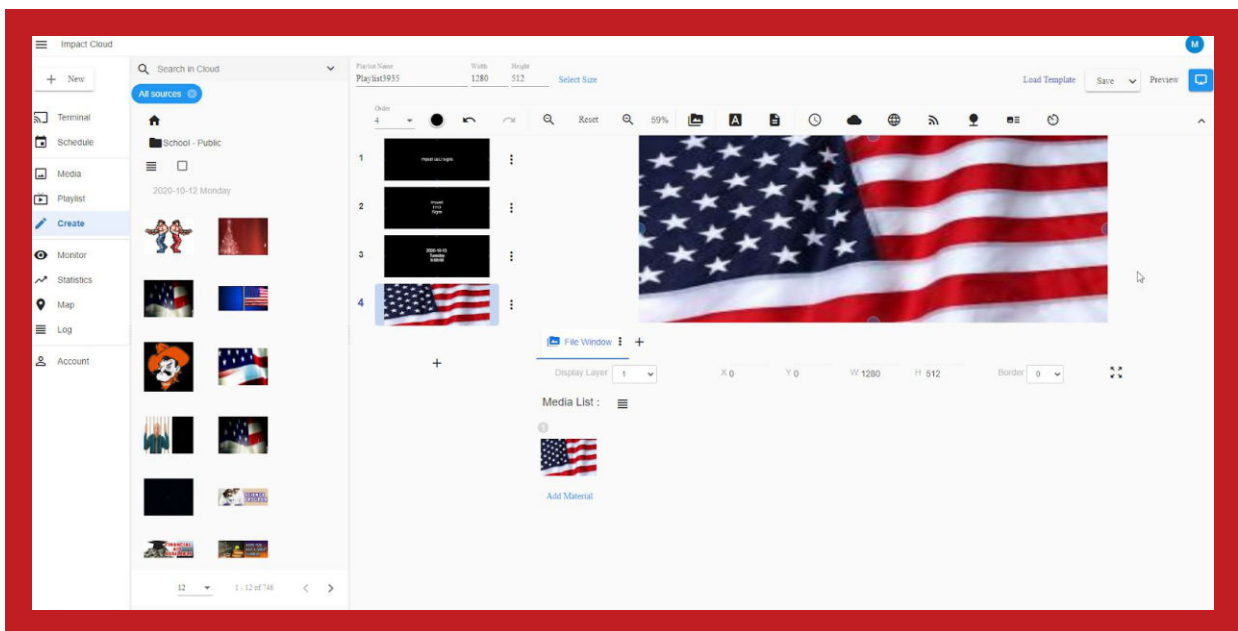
Impact Cloud

M

New

Terminal

Schedule

Media

Playlist

Create

Monitor

Statistics

Map

Log

Account

Search in Cloud

All sources

School - Public

2020-10-12 Monday

12 1 - 12 of 746

Playlist Name
Playlist3935

Width
1280

Height
512

Select Size

Load Template

Save

Preview

Order
4

Reset

59%

1

2

3

4

File Window

Display Layer 1

X 0

Y 0

W 1280

H 512

Border 0

Media List :

Add Material